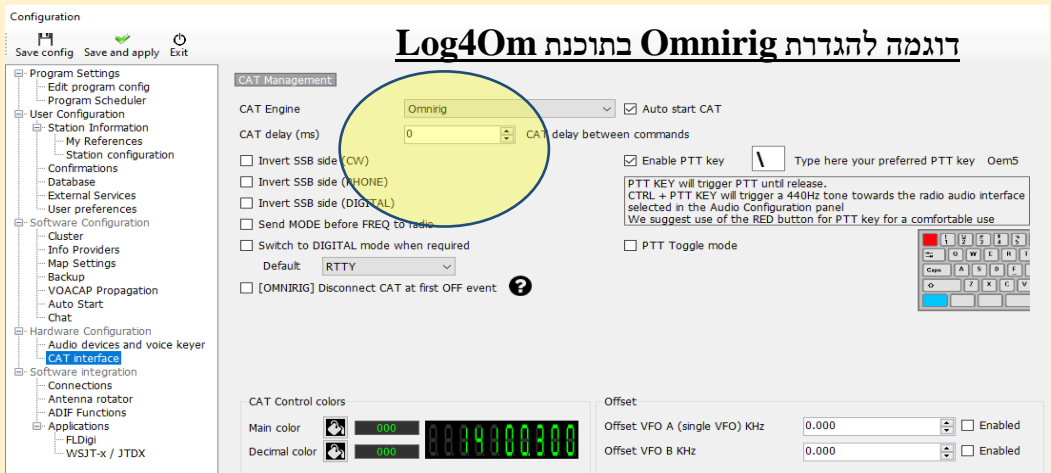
Configuration

Save config Save and apply Exit

דוגמה להגדרת Omnirig בתוכנת Log4Om

Program Settings
Edit program config
Program Scheduler
User Configuration
Station Information
My References
Station configuration
Confirmations
Database
External Services
User preferences
Software Configuration
Cluster
Info Providers
Map Settings
Backup
VOACAP Propagation
Auto Start
Chat
Hardware Configuration
Audio devices and voice keyer
CAT interface
Software integration
Connections
Antenna rotator
ADIF Functions
Applications
FLDigi
WSJT-x / JTDX

CAT Management

CAT Engine Omnirig
Auto start CAT
CAT delay (ms) 0 CAT delay between commands
Invert SSB side (CW)
Invert SSB side (PHONE)
Invert SSB side (DIGITAL)
Send MODE before FREQ to radio
Switch to DIGITAL mode when required
Default RTTY
[OMNIRIG] Disconnect CAT at first OFF event

Enable PTT key \ Type here your preferred PTT key Oem5
PTT KEY will trigger PTT until release.
CTRL + PTT KEY will trigger a 440Hz tone towards the radio audio interface selected in the Audio Configuration panel
We suggest use of the RED button for PTT key for a comfortable use
PTT Toggle mode

CAT Control colors
Main color 000
Decimal color 000
88.14100.300

Offset
Offset VFO A (single VFO) KHz 0.000 Enabled
Offset VFO B KHz 0.000 Enabled